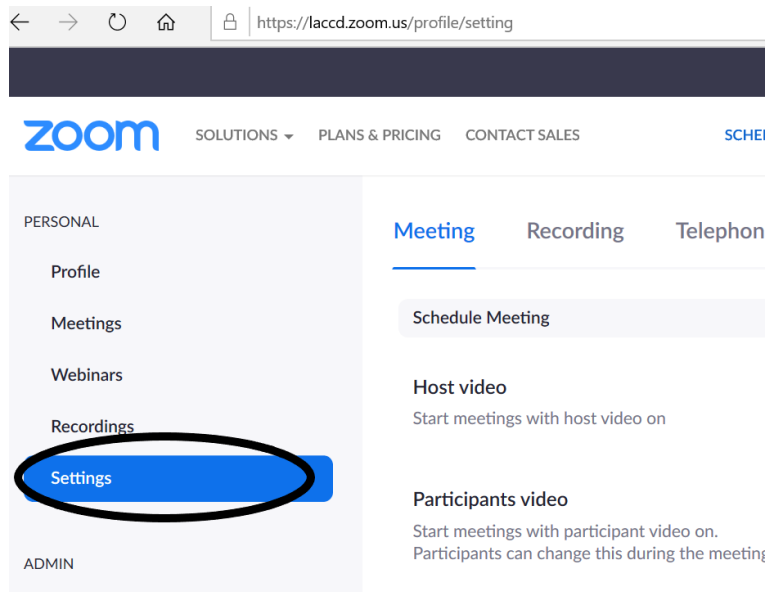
https://laccd.zoom.us/profile/setting

zoom

SOLUTIONS PLANS & PRICING CONTACT SALES SCHE

PERSONAL

Profile

Meetings

Webinars

Recordings

Settings

ADMIN

Meeting Recording Telephon

Schedule Meeting

Host video

Start meetings with host video on

Participants video

Start meetings with participant video on. Participants can change this during the meeting